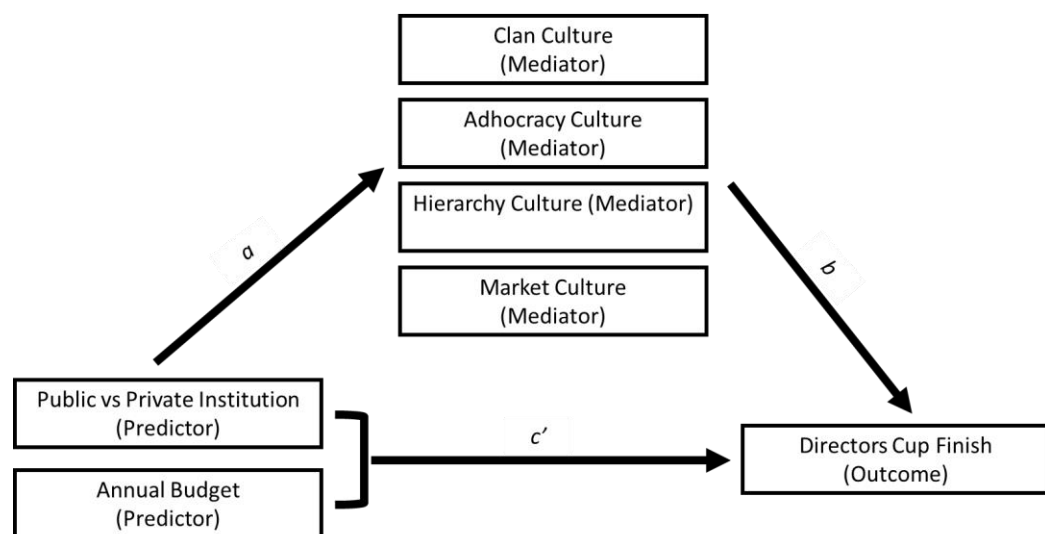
Clan Culture
(Mediator)

Adhocracy Culture
(Mediator)

Hierarchy Culture (Mediator)

Market Culture
(Mediator)

a

b

Public vs Private Institution
(Predictor)

Annual Budget
(Predictor)

c′

Directors Cup Finish
(Outcome)